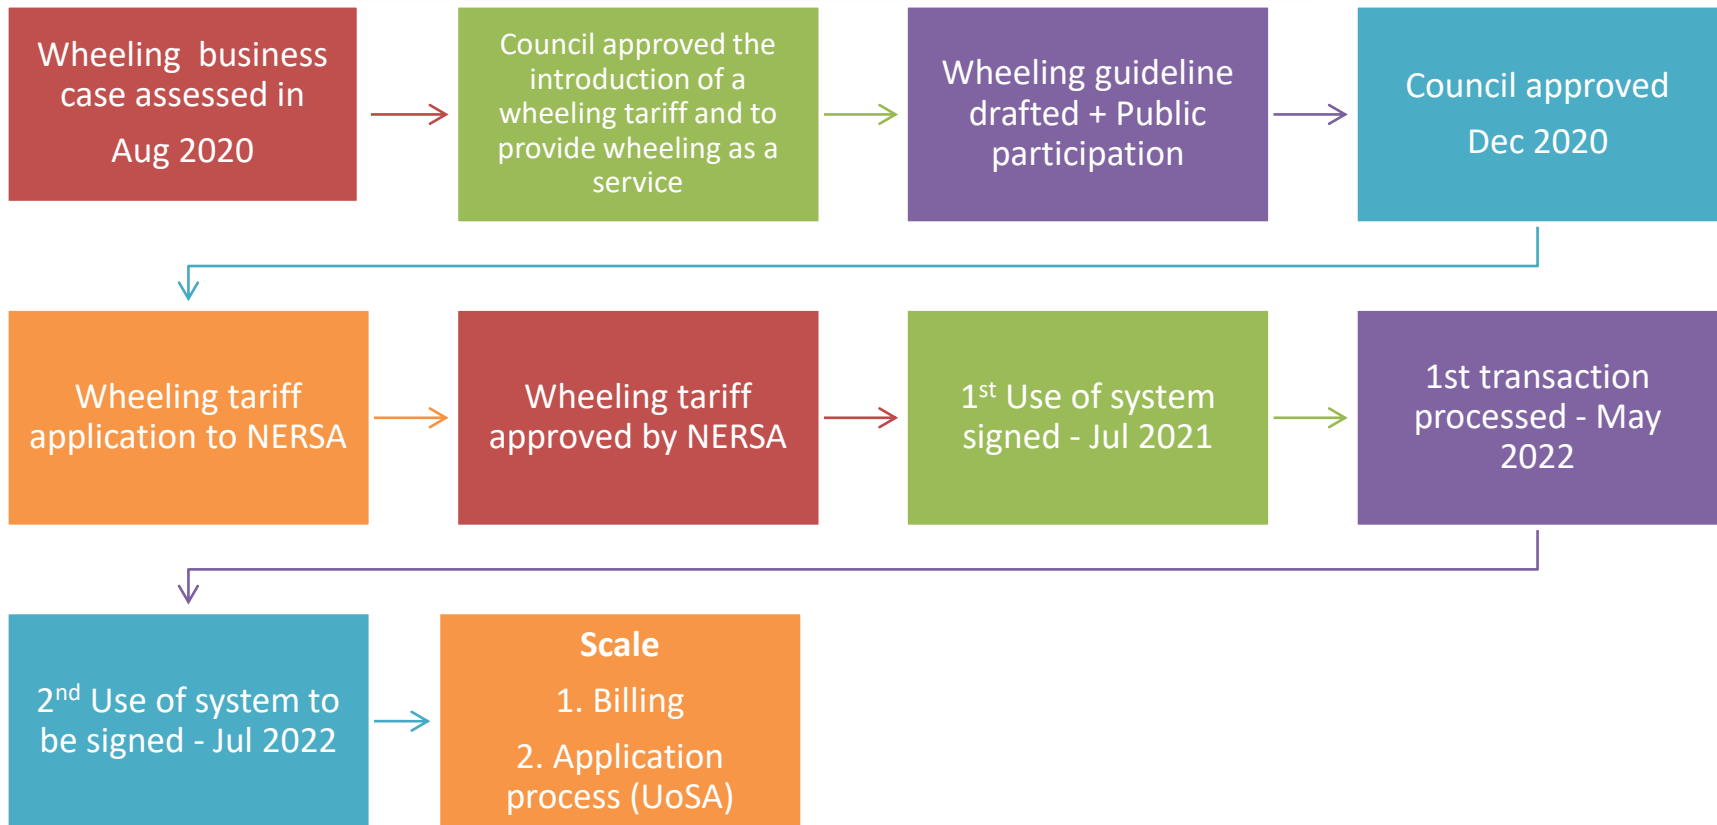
Wheeling business case assessed in

Aug 2020

Council approved the introduction of a wheeling tariff and to provide wheeling as a service

Wheeling guideline drafted + Public participation

Council approved

Dec 2020

Wheeling tariff application to NERSA

Wheeling tariff approved by NERSA

1$^{st}$ Use of system signed - Jul 2021

1st transaction processed - May 2022

2$^{nd}$ Use of system to be signed - Jul 2022

Scale

1. Billing

2. Application process (UoSA)